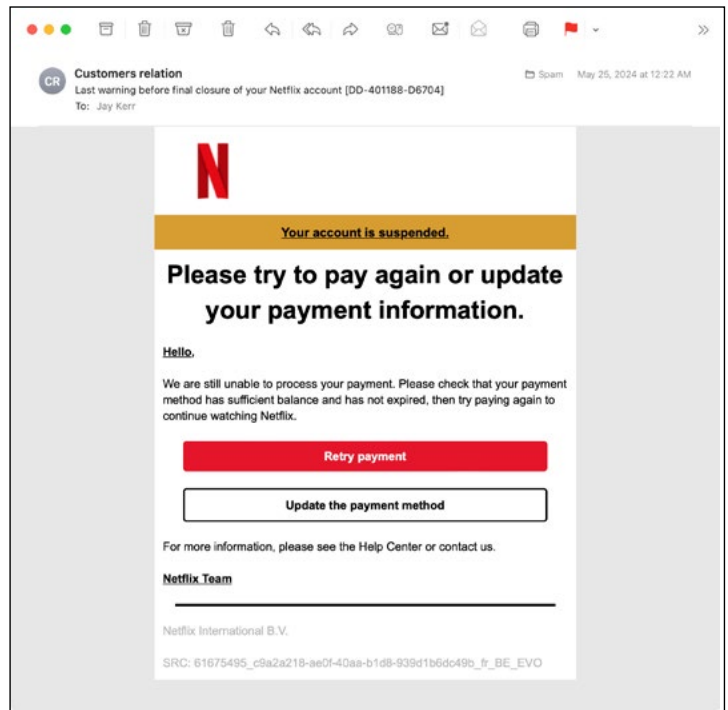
CR
Customers relation
Last warning before final closure of your Netflix account [DD-401188-D6704]
To: Jay Kerr

Spam May 25, 2024 at 12:22 AM

N

Your account is suspended.

Please try to pay again or update your payment information.

Hello,

We are still unable to process your payment. Please check that your payment method has sufficient balance and has not expired, then try paying again to continue watching Netflix.

Retry payment

Update the payment method

For more information, please see the Help Center or contact us.

Netflix Team

Netflix International B.V.

SRC: 61675495_c9a2a218-ae0f-40aa-b1d8-939d1b6dc49b_fr_BE_EVO